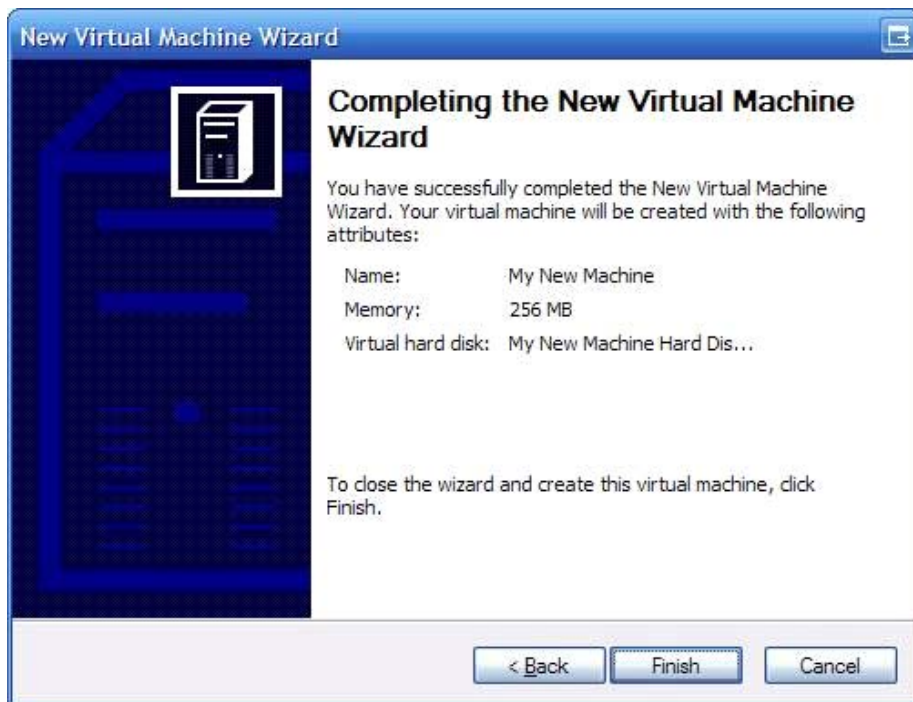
New Virtual Machine Wizard

Completing the New Virtual Machine Wizard

You have successfully completed the New Virtual Machine Wizard. Your virtual machine will be created with the following attributes:

| | |
|---|---|
| Name: | My New Machine |
| Memory: | 256 MB |
| Virtual hard disk: | My New Machine Hard Dis... |

To close the wizard and create this virtual machine, click Finish.

< Back
Finish
Cancel